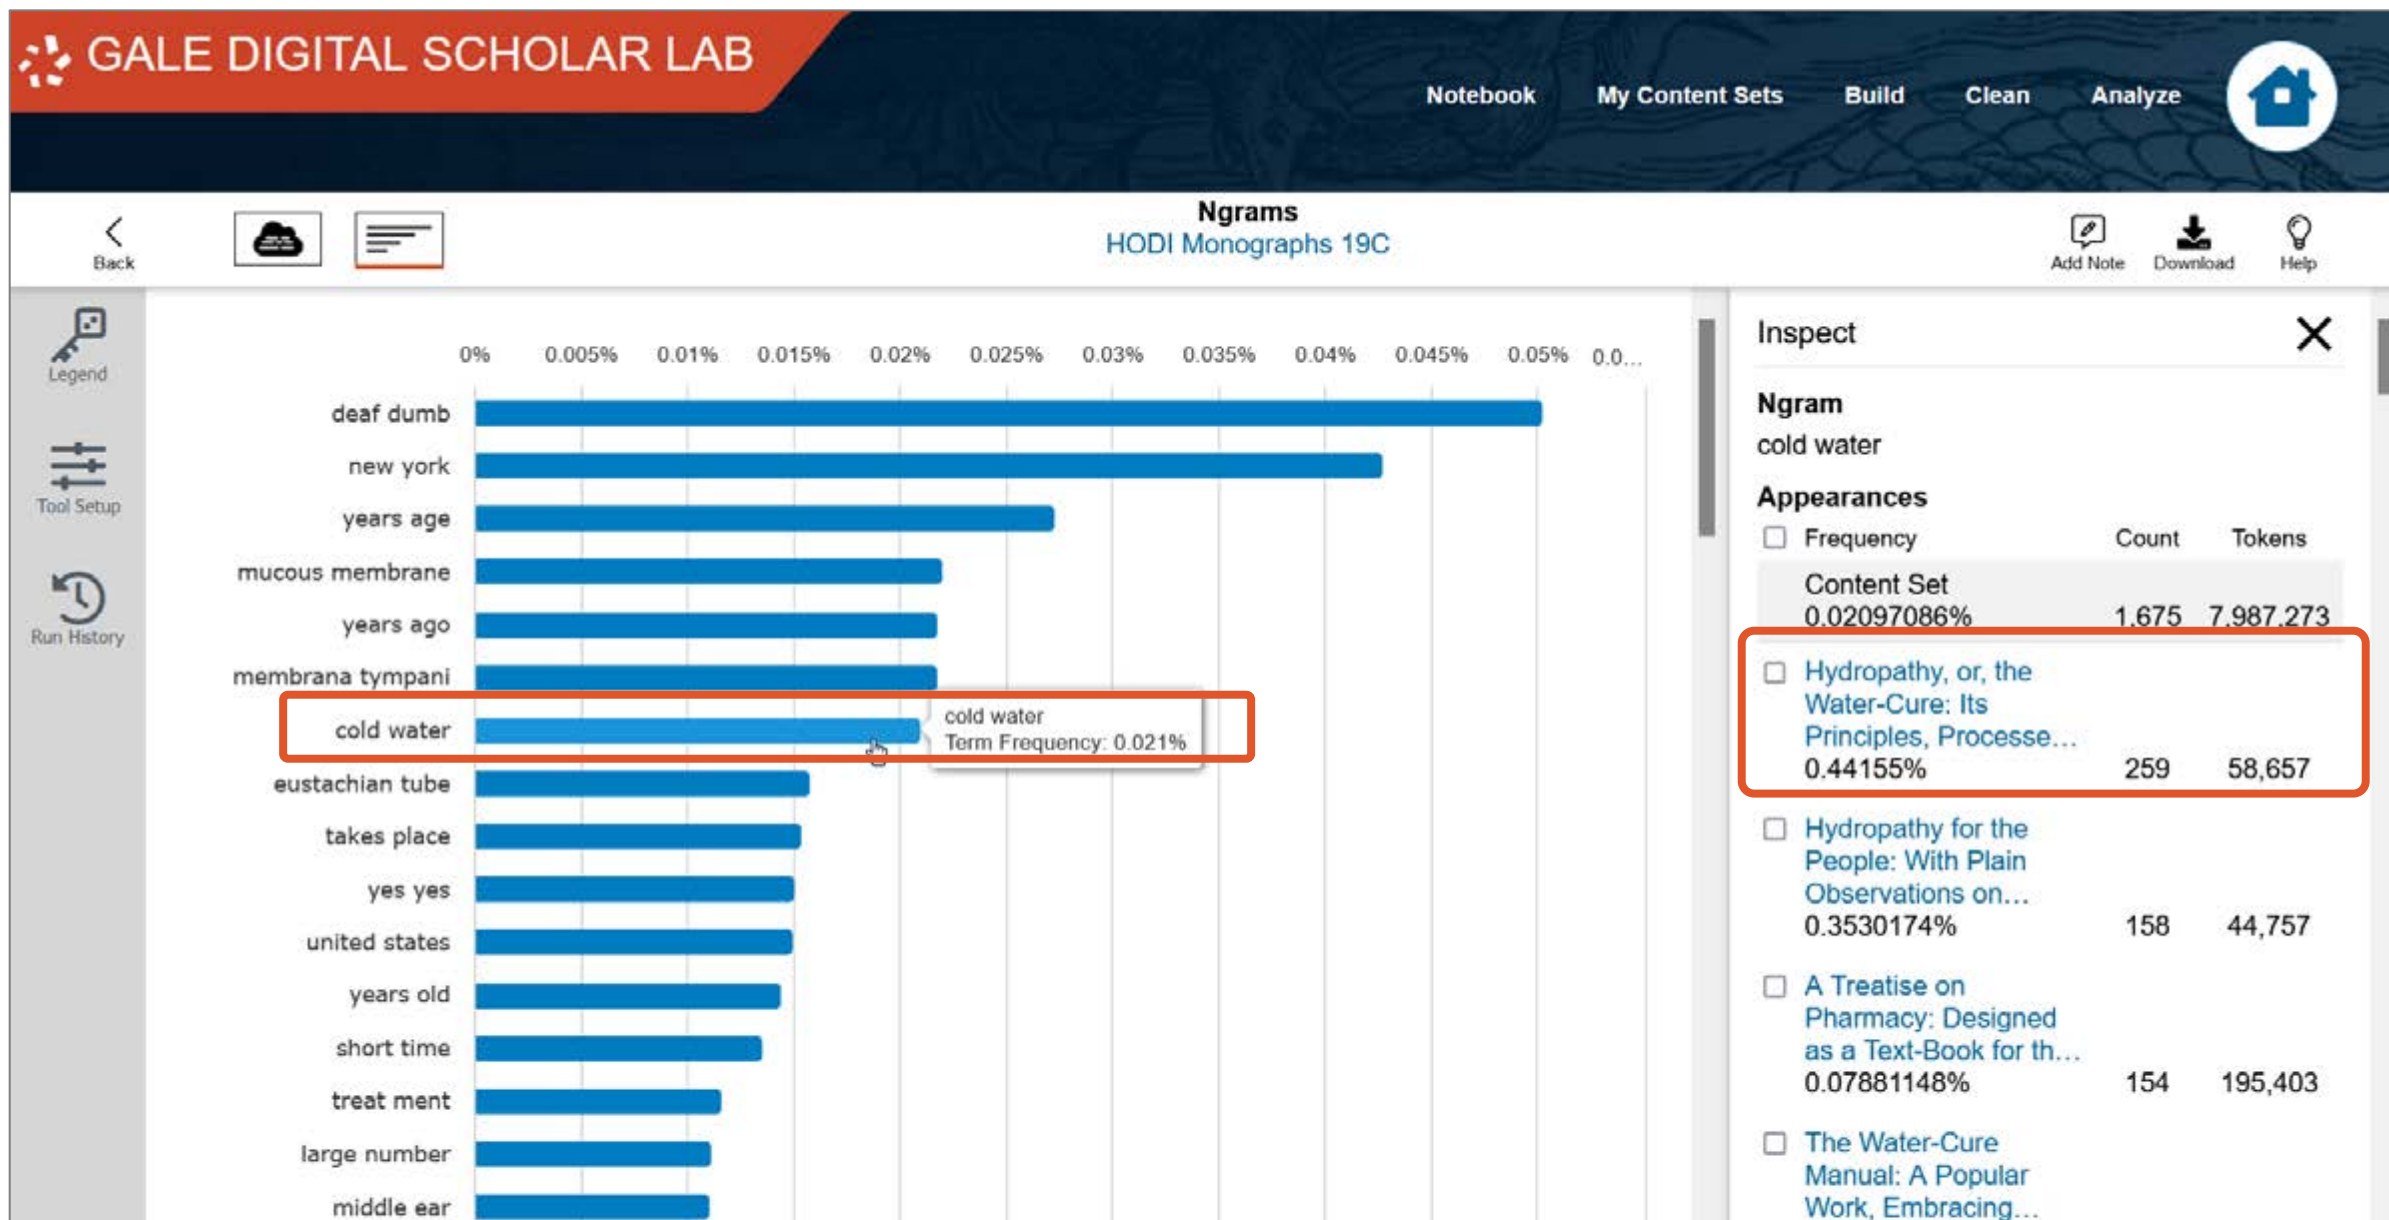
GALE DIGITAL SCHOLAR LAB

Notebook My Content Sets Build Clean Analyze

Back

Ngrams
HODI Monographs 19C

Add Note Download Help

Legend

Tool Setup

Run History

0% 0.005% 0.01% 0.015% 0.02% 0.025% 0.03% 0.035% 0.04% 0.045% 0.05% 0.0...

deaf dumb
new york
years age
mucous membrane
years ago
membrana tympani
cold water
eustachian tube
takes place
yes yes
united states
years old
short time
treat ment
large number
middle ear

cold water
Term Frequency: 0.021%

Inspect

Ngram
cold water

Appearances

| Frequency | Count | Tokens |
|---|---|---|
| Content Set 0.02097086% | 1,675 | 7,987,273 |
| Hydropathy, or, the Water-Cure: Its Principles, Processe... 0.44155% | 259 | 58,657 |
| Hydropathy for the People: With Plain Observations on... 0.3530174% | 158 | 44,757 |
| A Treatise on Pharmacy: Designed as a Text-Book for th... 0.07881148% | 154 | 195,403 |
| The Water-Cure Manual: A Popular Work, Embracing... | | |